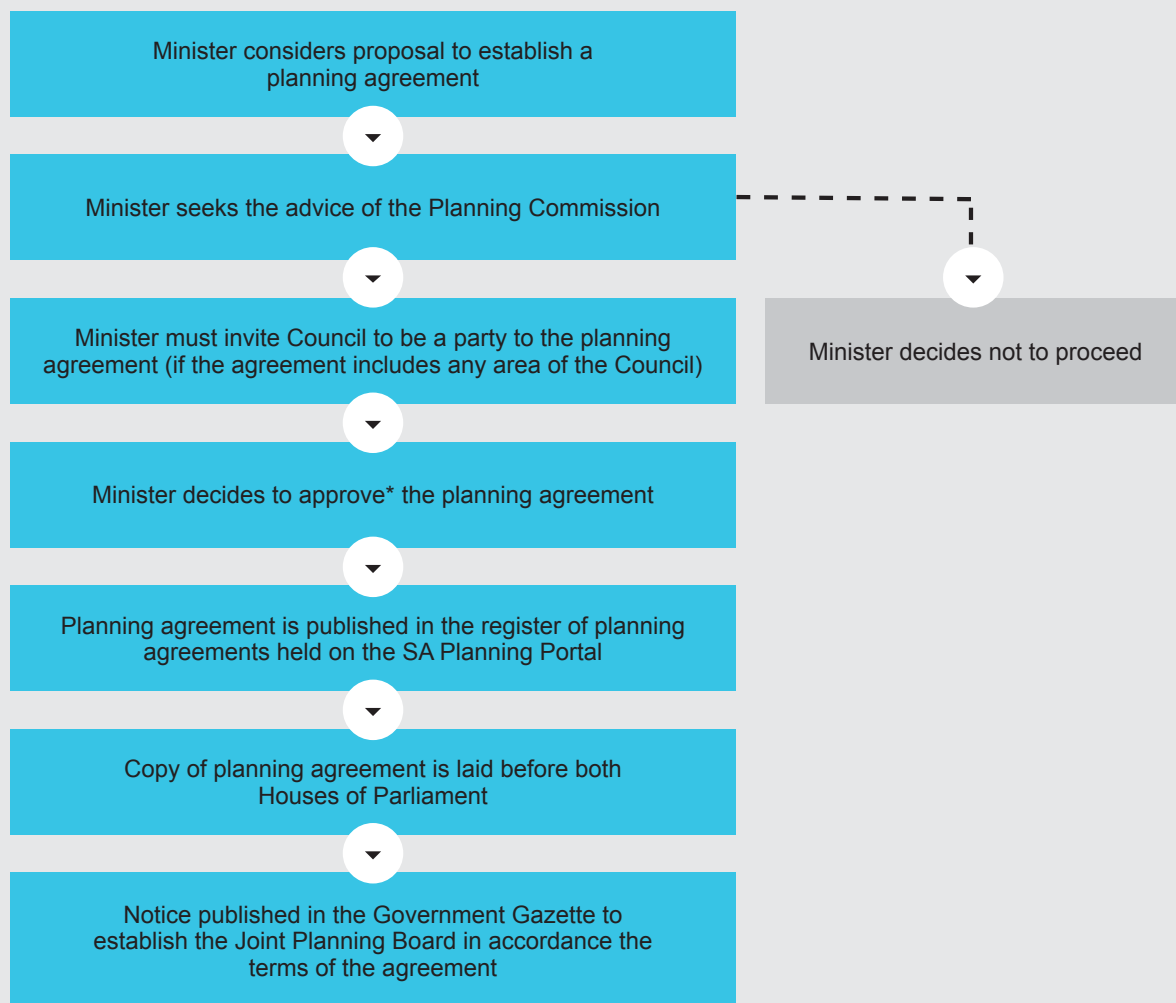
Minister considers proposal to establish a planning agreement

Minister seeks the advice of the Planning Commission

Minister must invite Council to be a party to the planning agreement (if the agreement includes any area of the Council)

Minister decides not to proceed

Minister decides to approve* the planning agreement

Planning agreement is published in the register of planning agreements held on the SA Planning Portal

Copy of planning agreement is laid before both Houses of Parliament

Notice published in the Government Gazette to establish the Joint Planning Board in accordance the terms of the agreement